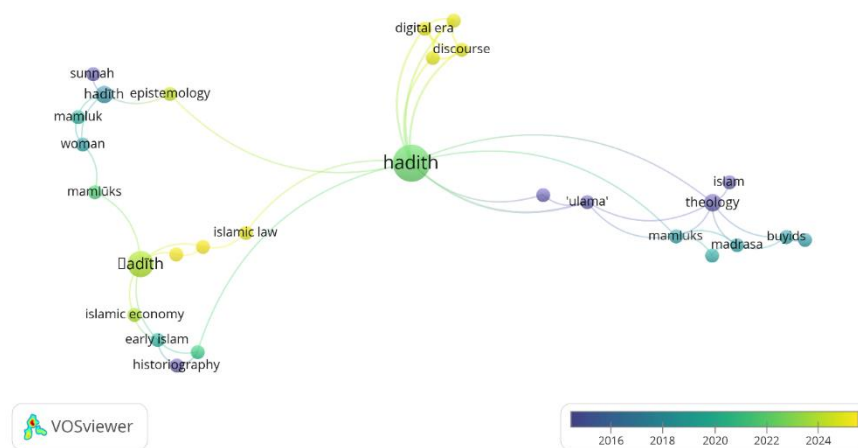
digital era
discourse
sunnah
hadith
epistemology
mamluk
woman
hadith
mamlūks
'ulama'
islam
theology
islamic law
mamluks
madrasa
buyids
□adith
islamic economy
early islam
historiography
VOSviewer
2016
2018
2020
2022
2024